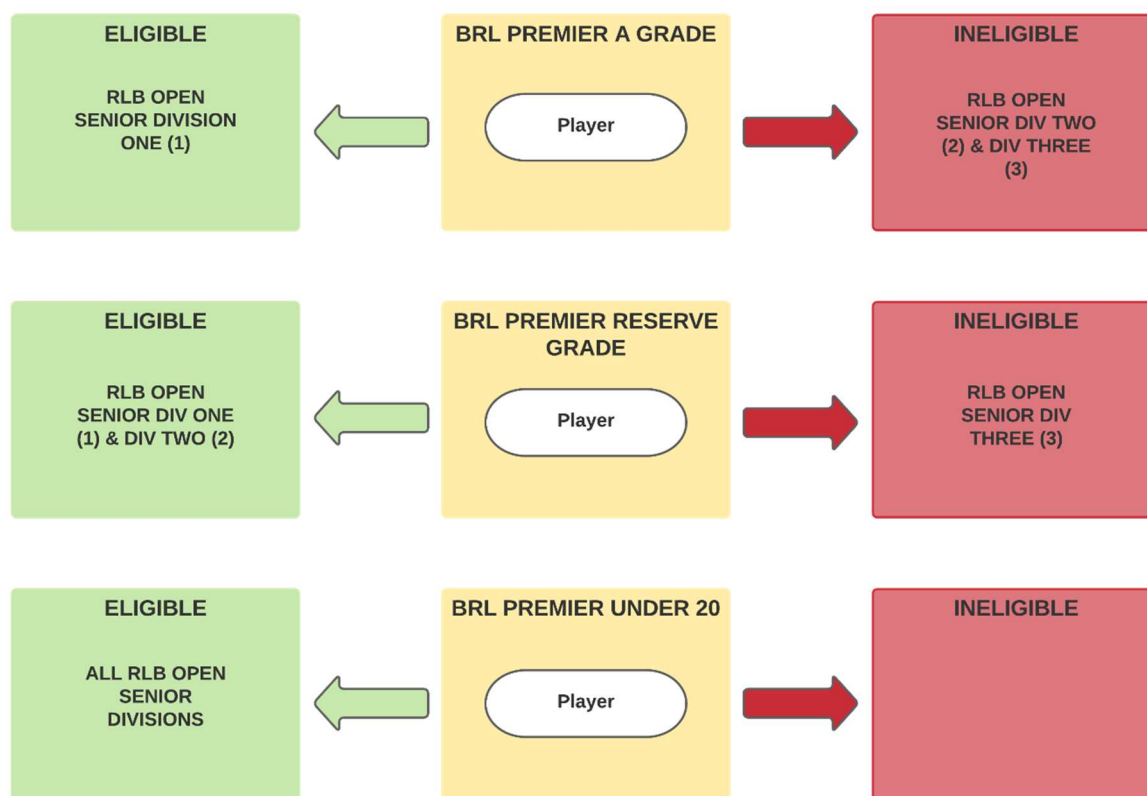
BRL PREMIER A GRADE

Player

ELIGIBLE

RLB OPEN SENIOR DIVISION ONE (1)

INELIGIBLE

RLB OPEN SENIOR DIV TWO (2) & DIV THREE (3)

BRL PREMIER RESERVE GRADE

Player

ELIGIBLE

RLB OPEN SENIOR DIV ONE (1) & DIV TWO (2)

INELIGIBLE

RLB OPEN SENIOR DIV THREE (3)

BRL PREMIER UNDER 20

Player

ELIGIBLE

ALL RLB OPEN SENIOR DIVISIONS

INELIGIBLE